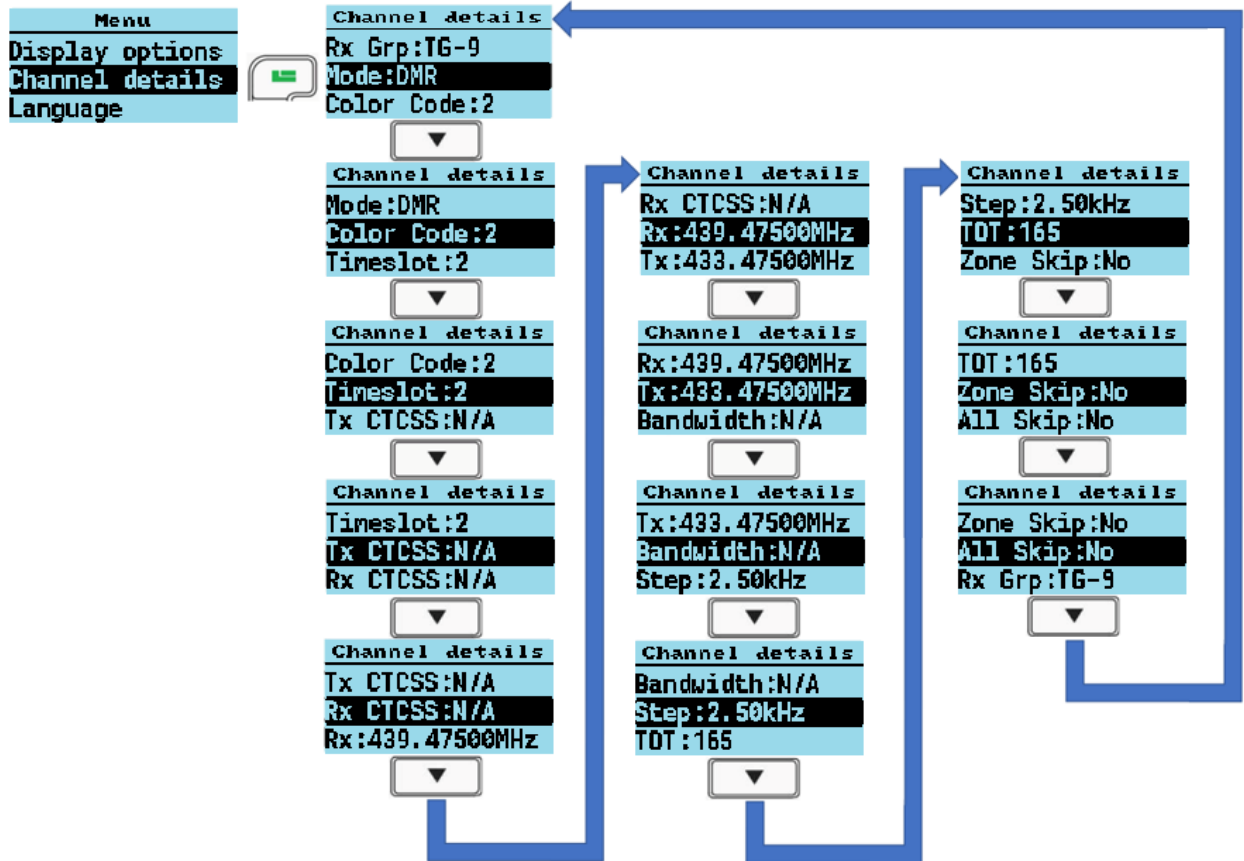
Menu
Display options
Channel details
Language

Channel details
Rx Grp:TG-9
Mode:DMR
Color Code:2

Channel details
Mode:DMR
Color Code:2
Timeslot:2

Channel details
Color Code:2
Timeslot:2
Tx CTCSS:N/A

Channel details
Timeslot:2
Tx CTCSS:N/A
Rx CTCSS:N/A

Channel details
Tx CTCSS:N/A
Rx CTCSS:N/A
Rx:439.47500MHz

Channel details
Rx CTCSS:N/A
Rx:439.47500MHz
Tx:433.47500MHz

Channel details
Rx:439.47500MHz
Tx:433.47500MHz
Bandwidth:N/A

Channel details
Tx:433.47500MHz
Bandwidth:N/A
Step:2.50kHz

Channel details
Bandwidth:N/A
Step:2.50kHz
TOT:165

Channel details
Step:2.50kHz
TOT:165
Zone Skip:No

Channel details
TOT:165
Zone Skip:No
All Skip:No

Channel details
Zone Skip:No
All Skip:No
Rx Grp:TG-9